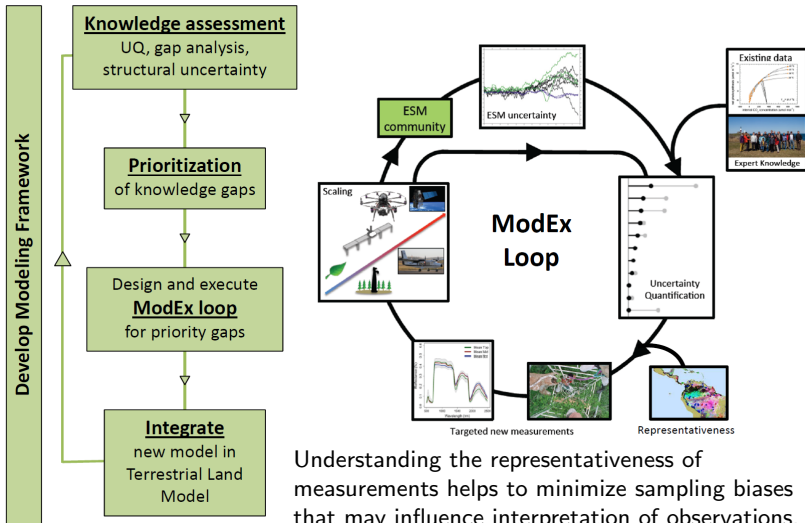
Develop Modeling Framework

Knowledge assessment
UQ, gap analysis, structural uncertainty

Prioritization
of knowledge gaps

Design and execute
ModEx loop
for priority gaps

Integrate
new model in Terrestrial Land Model

ESM community

ESM uncertainty

Existing data

Expert Knowledge

Scaling

ModEx Loop

Uncertainty Quantification

Targeted new measurements

Representativeness

Understanding the representativeness of measurements helps to minimize sampling biases that may influence interpretation of observations